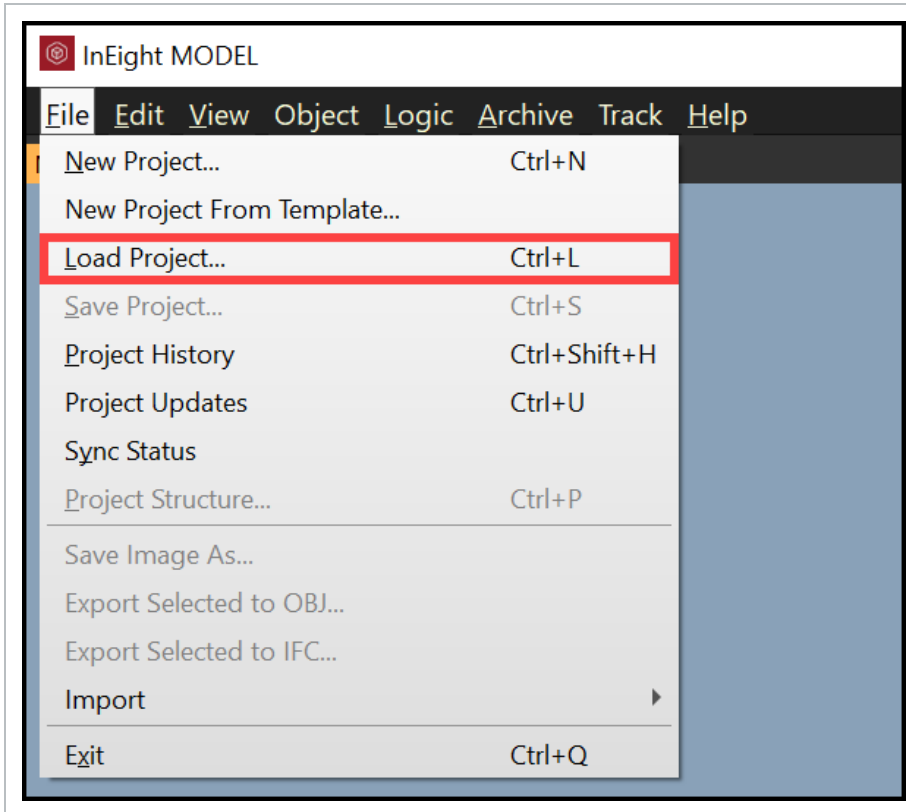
InEight MODEL

File Edit View Object Logic Archive Track Help

New Project... Ctrl+N
New Project From Template...
Load Project... Ctrl+L
Save Project... Ctrl+S
Project History Ctrl+Shift+H
Project Updates Ctrl+U
Sync Status
Project Structure... Ctrl+P
Save Image As...
Export Selected to OBJ...
Export Selected to IFC...
Import
Exit Ctrl+Q